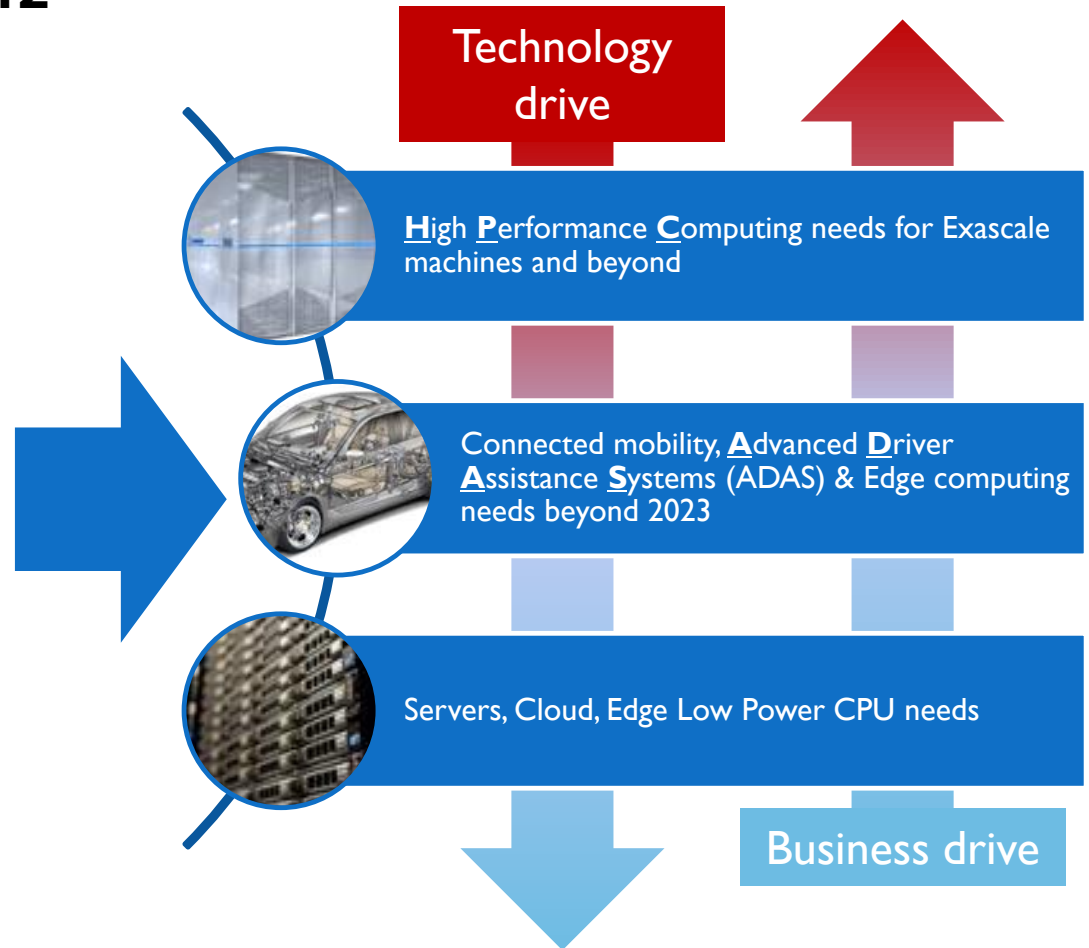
Technology drive

High Performance Computing needs for Exascale machines and beyond

Connected mobility, Advanced Driver Assistance Systems (ADAS) & Edge computing needs beyond 2023

Servers, Cloud, Edge Low Power CPU needs

Business drive